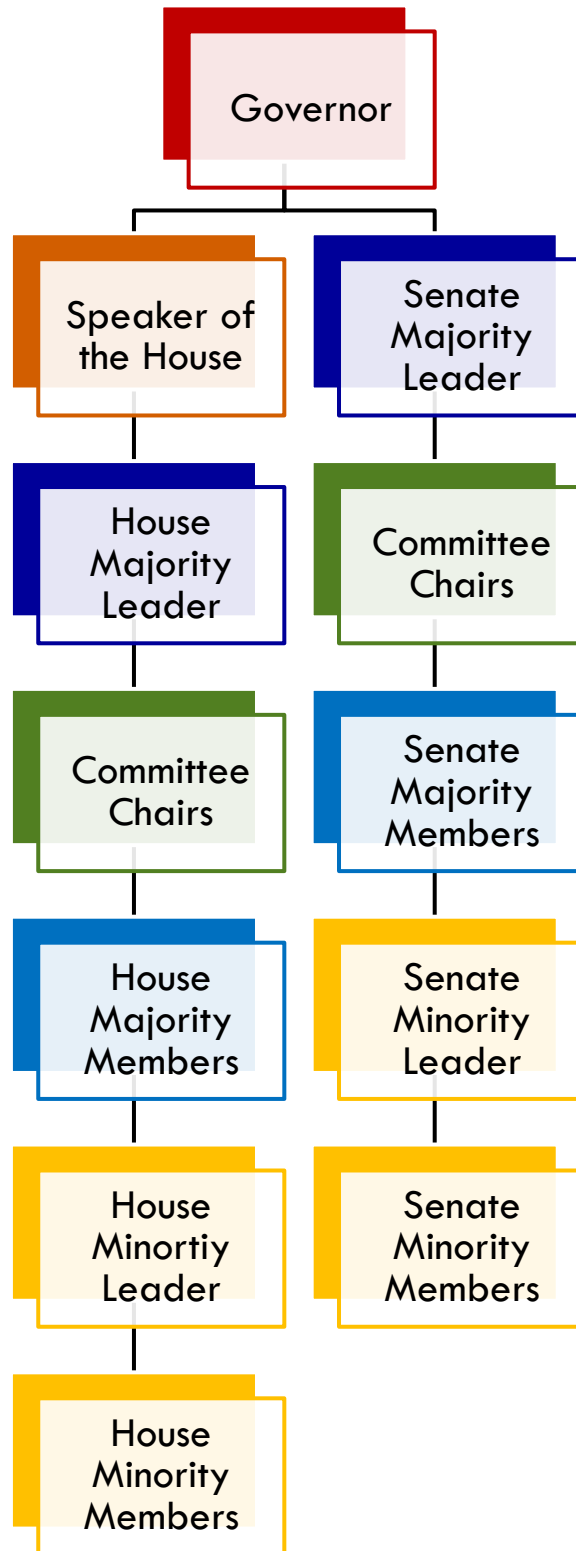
Governor

Speaker of the House

House Majority Leader

Committee Chairs

House Majority Members

House Minortiy Leader

House Minority Members

Senate Majority Leader

Committee Chairs

Senate Majority Members

Senate Minority Leader

Senate Minority Members